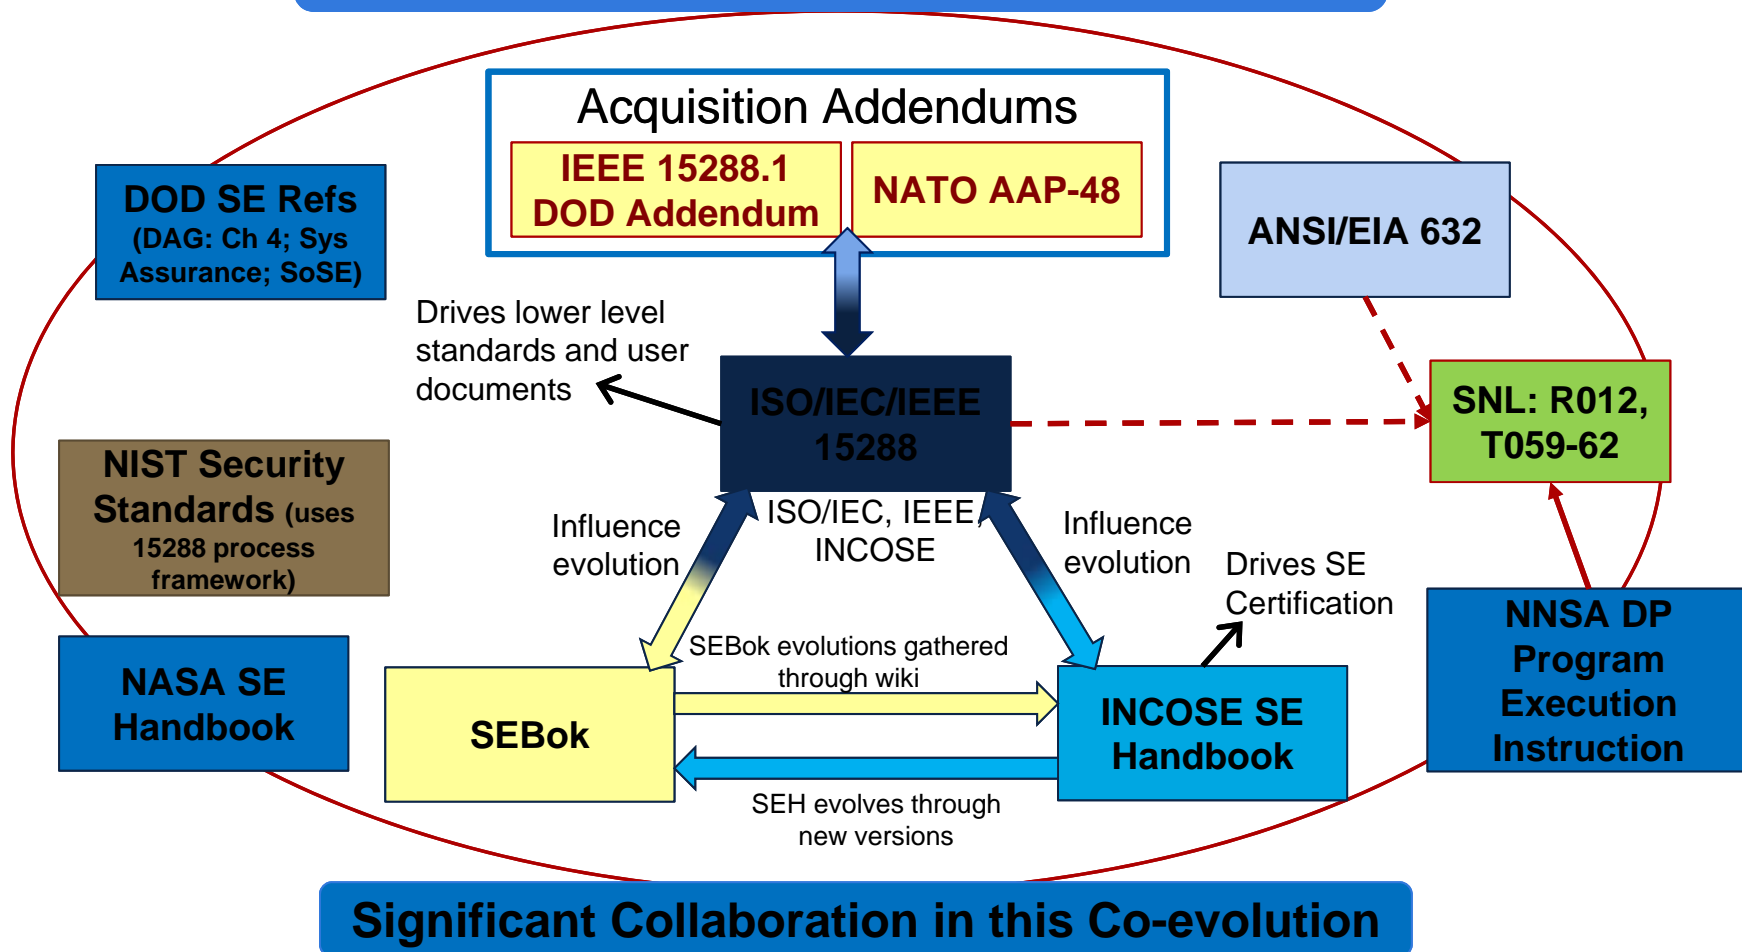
Acquisition Addendums

IEEE 15288.1 DOD Addendum

NATO AAP-48

DOD SE Refs (DAG: Ch 4; Sys Assurance; SoSE)

ANSI/EIA 632

Drives lower level standards and user documents

ISO/IEC/IEEE 15288

SNL: R012, T059-62

NIST Security Standards (uses 15288 process framework)

Influence evolution

ISO/IEC, IEEE, INCOSE

Influence evolution

Drives SE Certification

NNSA DP Program Execution Instruction

SEBok evolutions gathered through wiki

NASA SE Handbook

SEBok

INCOSE SE Handbook

SEH evolves through new versions

Significant Collaboration in this Co-evolution